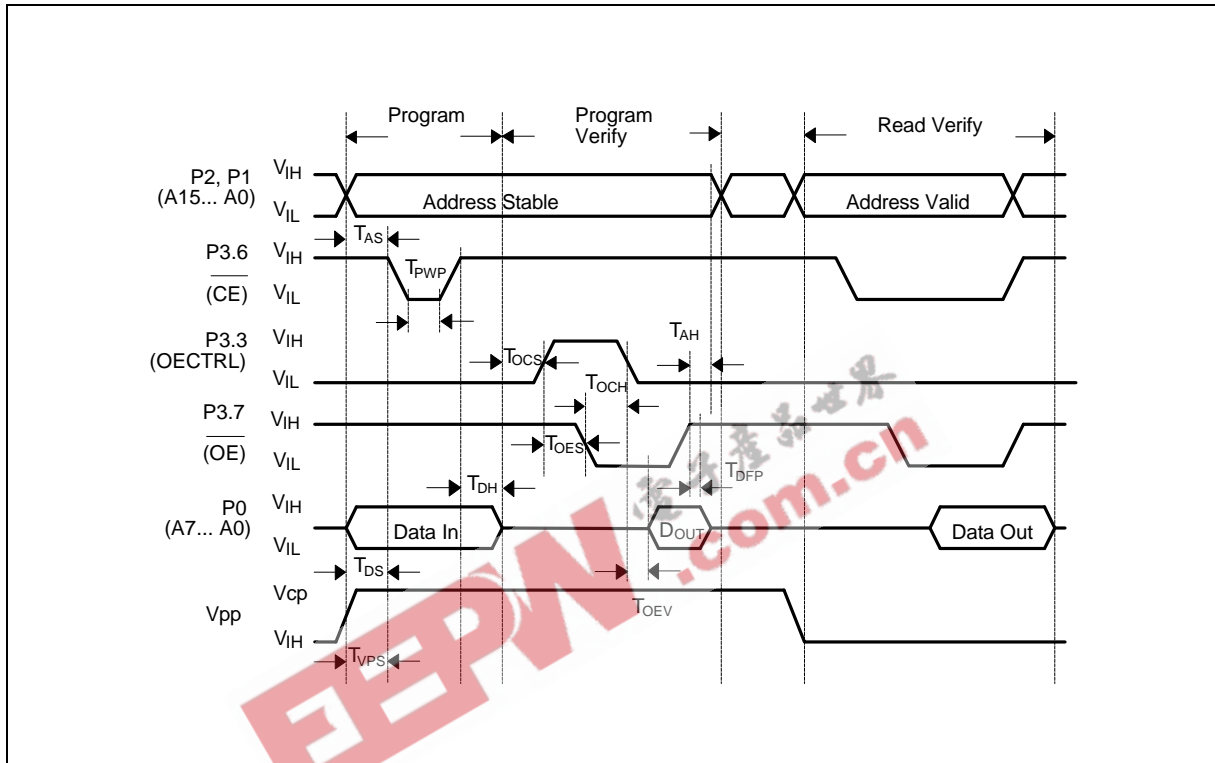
Program

Program Verify

Read Verify

P2, P1 (A15... A0)

$V_{IH}$

$V_{IL}$

Address Stable

Address Valid

$T_{AS}$

P3.6 $\overline{(CE)}$

$V_{IH}$

$V_{IL}$

$T_{PWP}$

P3.3 (OECTRL)

$V_{IH}$

$V_{IL}$

$T_{OCS}$

$T_{AH}$

$T_{OCH}$

P3.7 $\overline{(OE)}$

$V_{IH}$

$V_{IL}$

$T_{OES}$

$T_{DFP}$

$T_{DH}$

P0 (A7... A0)

$V_{IH}$

$V_{IL}$

Data In

$D_{OUT}$

Data Out

$T_{DS}$

Vpp

Vcp

$V_{IH}$

$T_{OEV}$

$T_{VPS}$

电子产品世界

EEPW.com.cn